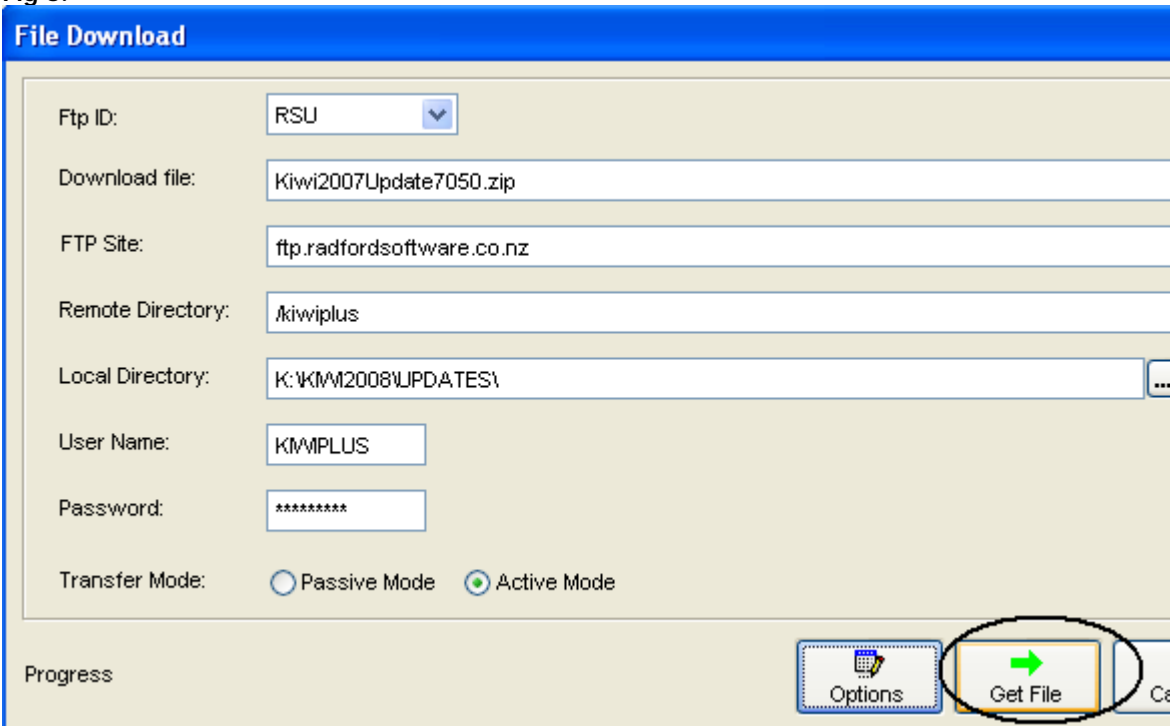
File Download

Ftp ID: RSU

Download file: Kiwi2007Update7050.zip

FTP Site: ftp.radfordsoftware.co.nz

Remote Directory: /kiwiplus

Local Directory: K:\KIWI2008\UPDATES\ ...

User Name: KIWIPLUS

Password: *********

Transfer Mode: Passive Mode Active Mode

Progress

Options

Get File

Ca